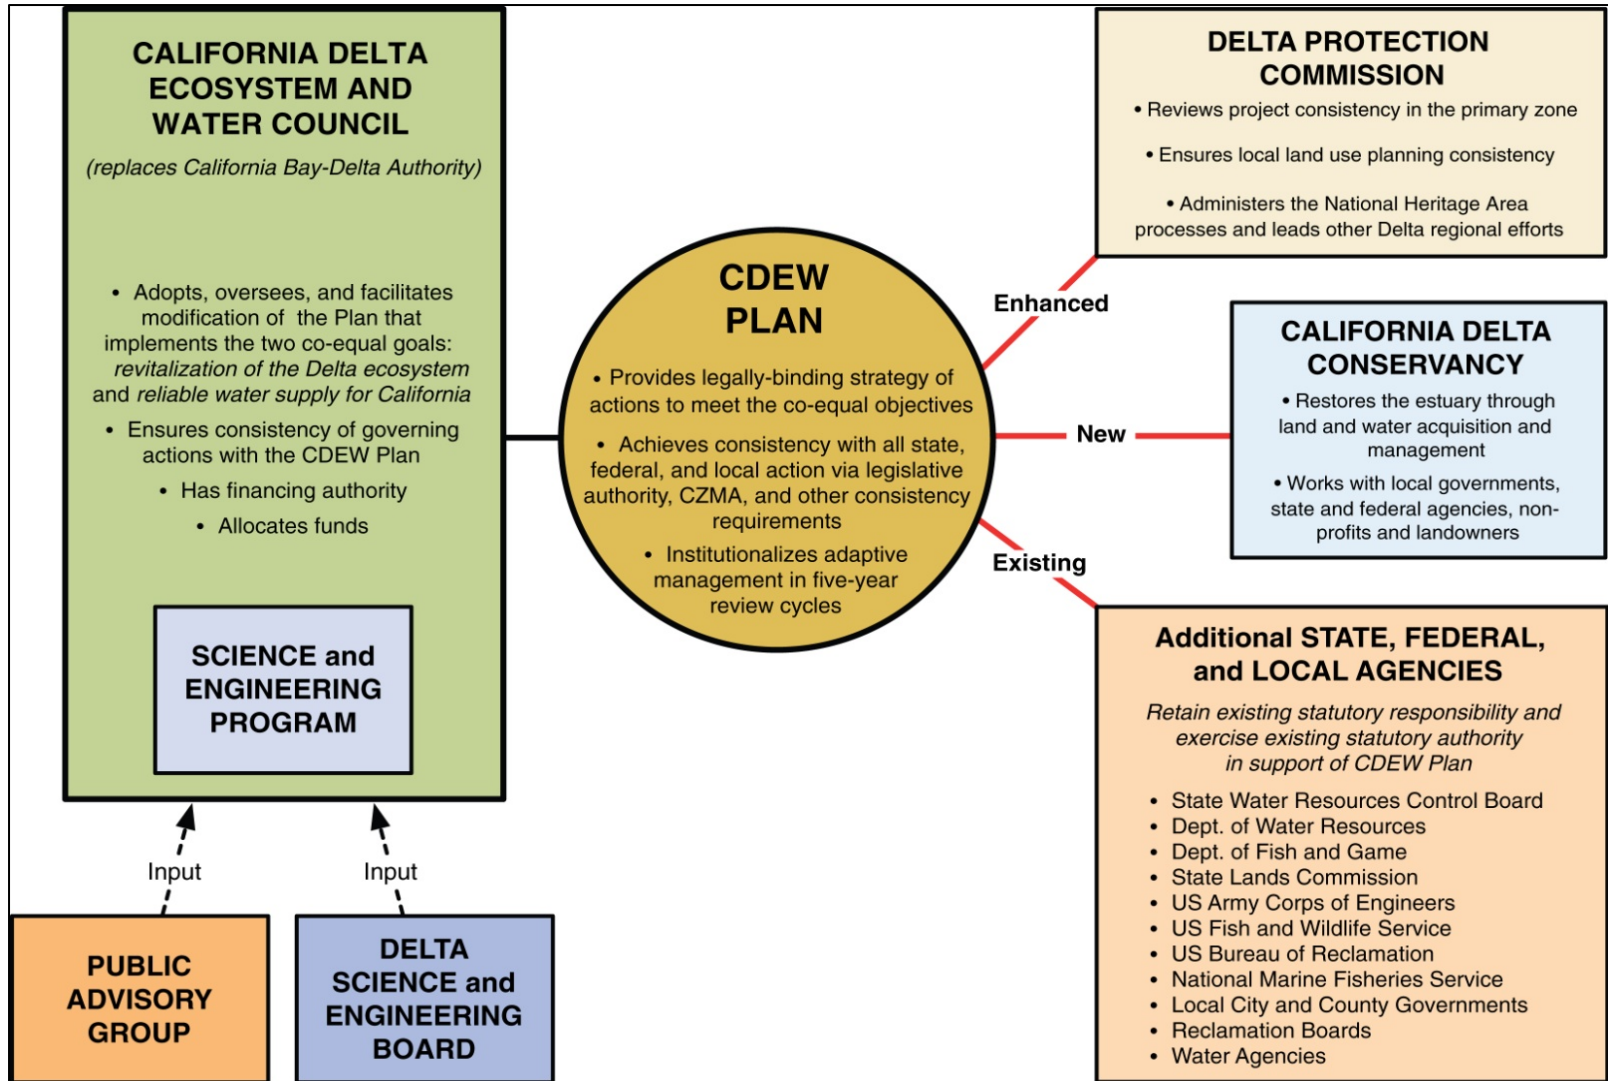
CALIFORNIA DELTA ECOSYSTEM AND WATER COUNCIL

(replaces California Bay-Delta Authority)

• Adopts, oversees, and facilitates modification of the Plan that implements the two co-equal goals: revitalization of the Delta ecosystem and reliable water supply for California

• Ensures consistency of governing actions with the CDEW Plan

• Has financing authority

• Allocates funds

SCIENCE and ENGINEERING PROGRAM

Input

Input

PUBLIC ADVISORY GROUP

DELTA SCIENCE and ENGINEERING BOARD

CDEW PLAN

• Provides legally-binding strategy of actions to meet the co-equal objectives

• Achieves consistency with all state, federal, and local action via legislative authority, CZMA, and other consistency requirements

• Institutionalizes adaptive management in five-year review cycles

Enhanced

New

Existing

DELTA PROTECTION COMMISSION

• Reviews project consistency in the primary zone

• Ensures local land use planning consistency

• Administers the National Heritage Area processes and leads other Delta regional efforts

CALIFORNIA DELTA CONSERVANCY

• Restores the estuary through land and water acquisition and management

• Works with local governments, state and federal agencies, non-profits and landowners

Additional STATE, FEDERAL, and LOCAL AGENCIES

Retain existing statutory responsibility and exercise existing statutory authority in support of CDEW Plan

• State Water Resources Control Board
• Dept. of Water Resources
• Dept. of Fish and Game
• State Lands Commission
• US Army Corps of Engineers
• US Fish and Wildlife Service
• US Bureau of Reclamation
• National Marine Fisheries Service
• Local City and County Governments
• Reclamation Boards
• Water Agencies